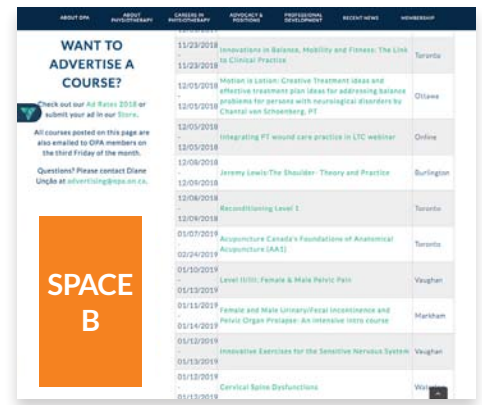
ABOUT OPA | ABOUT PHYSIOTHERAPY | CAREERS IN PHYSIOTHERAPY | ADVOCACY & POSITIONS | PROFESSIONAL DEVELOPMENT | RECENT NEWS | MEMBERSHIP

WANT TO ADVERTISE A COURSE?

Check out our Ad Rates 2018 or submit your ad in our Store.

All courses posted on this page are also emailed to OPA members on the third Friday of the month.

Questions? Please contact Diane Unção at advertising@opa.on.ca.

SPACE B

| | | |
|---|---|---|
| 11/23/2018 | Innovations in Balance, Mobility and Fitness: The Link to Clinical Practice | Toronto |
| 12/05/2018 - 12/05/2018 | Motion is Lotion: Creative Treatment ideas and effective treatment plan ideas for addressing balance problems for persons with neurological disorders by Chantal von Schoenberg, PT | Ottawa |
| 12/05/2018 | Integrating PT wound care practice in LTC webinar | Online |
| 12/08/2018 - 12/09/2018 | Jeremy Lewis:The Shoulder- Theory and Practice | Burlington |
| 12/08/2018 - 12/09/2018 | Reconditioning Level 1 | Toronto |
| 01/07/2019 - 02/24/2019 | Acupuncture Canada's Foundations of Anatomical Acupuncture (AA1) | Toronto |
| 01/10/2019 - 01/13/2019 | Level II/III: Female & Male Pelvic Pain | Vaughan |
| 01/11/2019 - 01/14/2019 | Female and Male Urinary/Fecal Incontinence and Pelvic Organ Prolapse: An intensive intro course | Markham |
| 01/12/2019 - 01/13/2019 | Innovative Exercises for the Sensitive Nervous System | Vaughan |
| 01/12/2019 - 01/13/2019 | Cervical Spine Dysfunctions | Wat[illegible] |